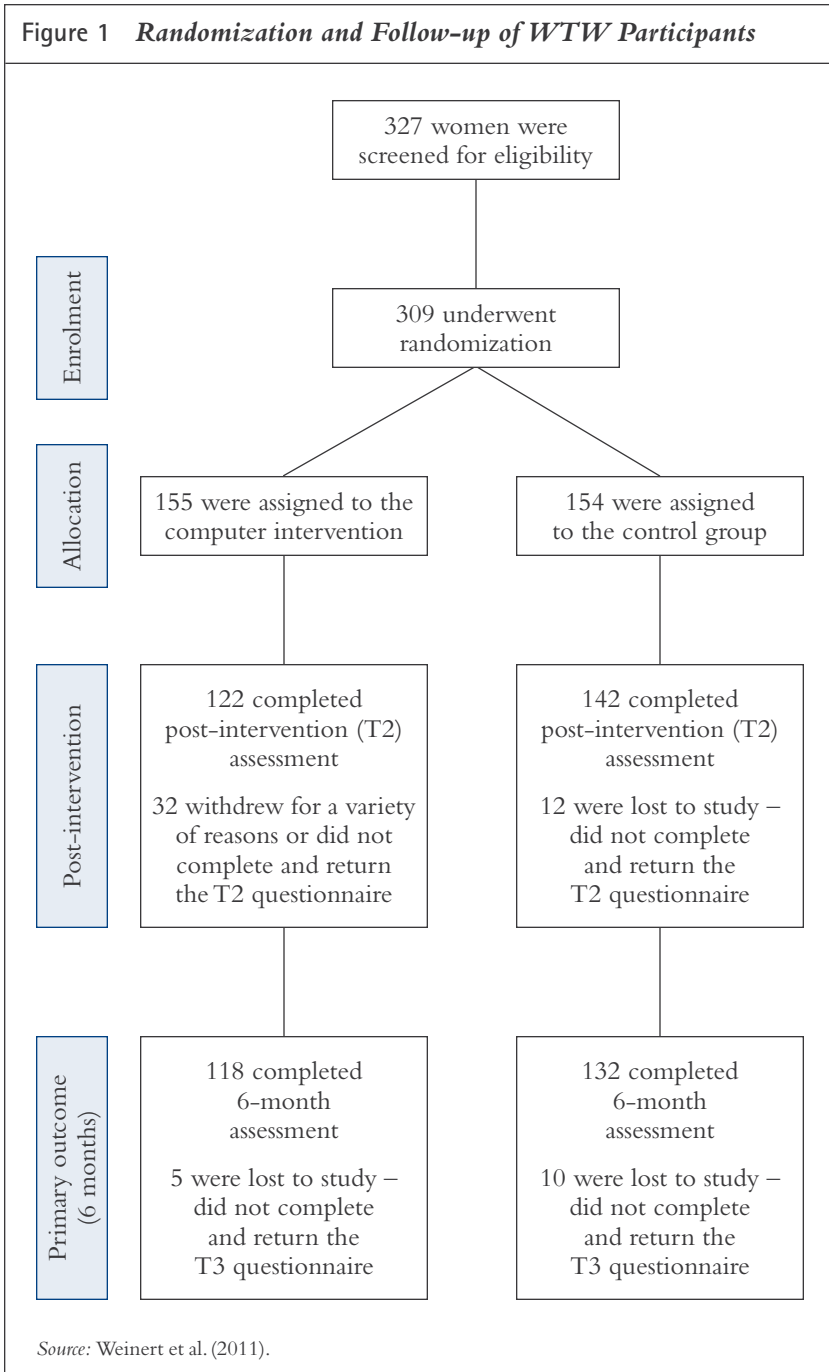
Figure 1 *Randomization and Follow-up of WTW Participants*

327 women were screened for eligibility

Enrolment

309 underwent randomization

Allocation

155 were assigned to the computer intervention

154 were assigned to the control group

Post-intervention

122 completed post-intervention (T2) assessment

32 withdrew for a variety of reasons or did not complete and return the T2 questionnaire

142 completed post-intervention (T2) assessment

12 were lost to study – did not complete and return the T2 questionnaire

Primary outcome (6 months)

118 completed 6-month assessment

5 were lost to study – did not complete and return the T3 questionnaire

132 completed 6-month assessment

10 were lost to study – did not complete and return the T3 questionnaire

*Source:* Weinert et al. (2011).